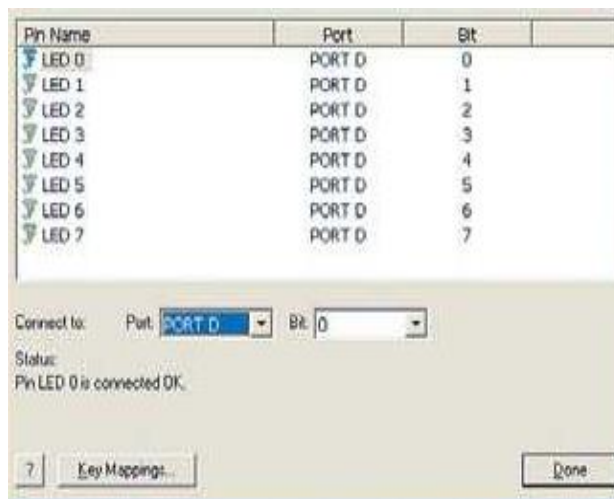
| Pin Name | Port | Bit |
|---|---|---|
| LED 0 | PORT D | 0 |
| LED 1 | PORT D | 1 |
| LED 2 | PORT D | 2 |
| LED 3 | PORT D | 3 |
| LED 4 | PORT D | 4 |
| LED 5 | PORT D | 5 |
| LED 6 | PORT D | 6 |
| LED 7 | PORT D | 7 |

Connect to: Port: PORT D Bit: 0

Status:
Pin LED 0 is connected OK.

? Key Mappings... Done